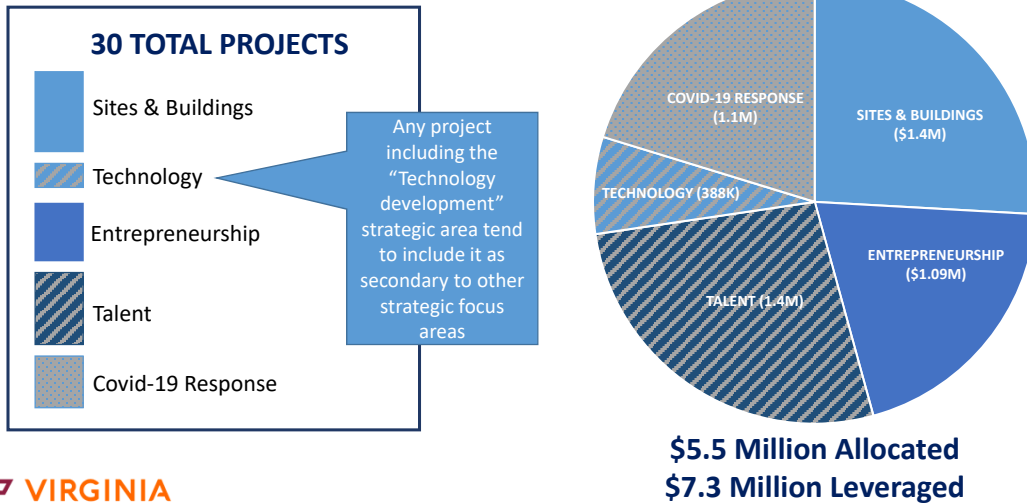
30 TOTAL PROJECTS

Sites & Buildings

Technology

Entrepreneurship

Talent

Covid-19 Response

Any project including the "Technology development" strategic area tend to include it as secondary to other strategic focus areas

COVID-19 RESPONSE (1.1M)

SITES & BUILDINGS ($1.4M)

TECHNOLOGY (388K)

ENTREPRENEURSHIP ($1.09M)

TALENT (1.4M)

$5.5 Million Allocated
$7.3 Million Leveraged

VIRGINIA